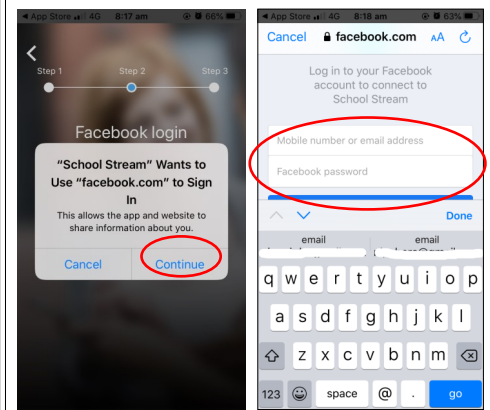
◂ App Store 4G 8:17 am 66%

<

Step 1 Step 2 Step 3

Facebook login

"School Stream" Wants to Use "facebook.com" to Sign In

This allows the app and website to share information about you.

Cancel Continue

◂ App Store 4G 8:18 am 63%

Cancel facebook.com AA

Log in to your Facebook account to connect to School Stream

Mobile number or email address

Facebook password

Done

email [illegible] email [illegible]

q w e r t y u i o p

a s d f g h j k l

z x c v b n m

123 space @ . go